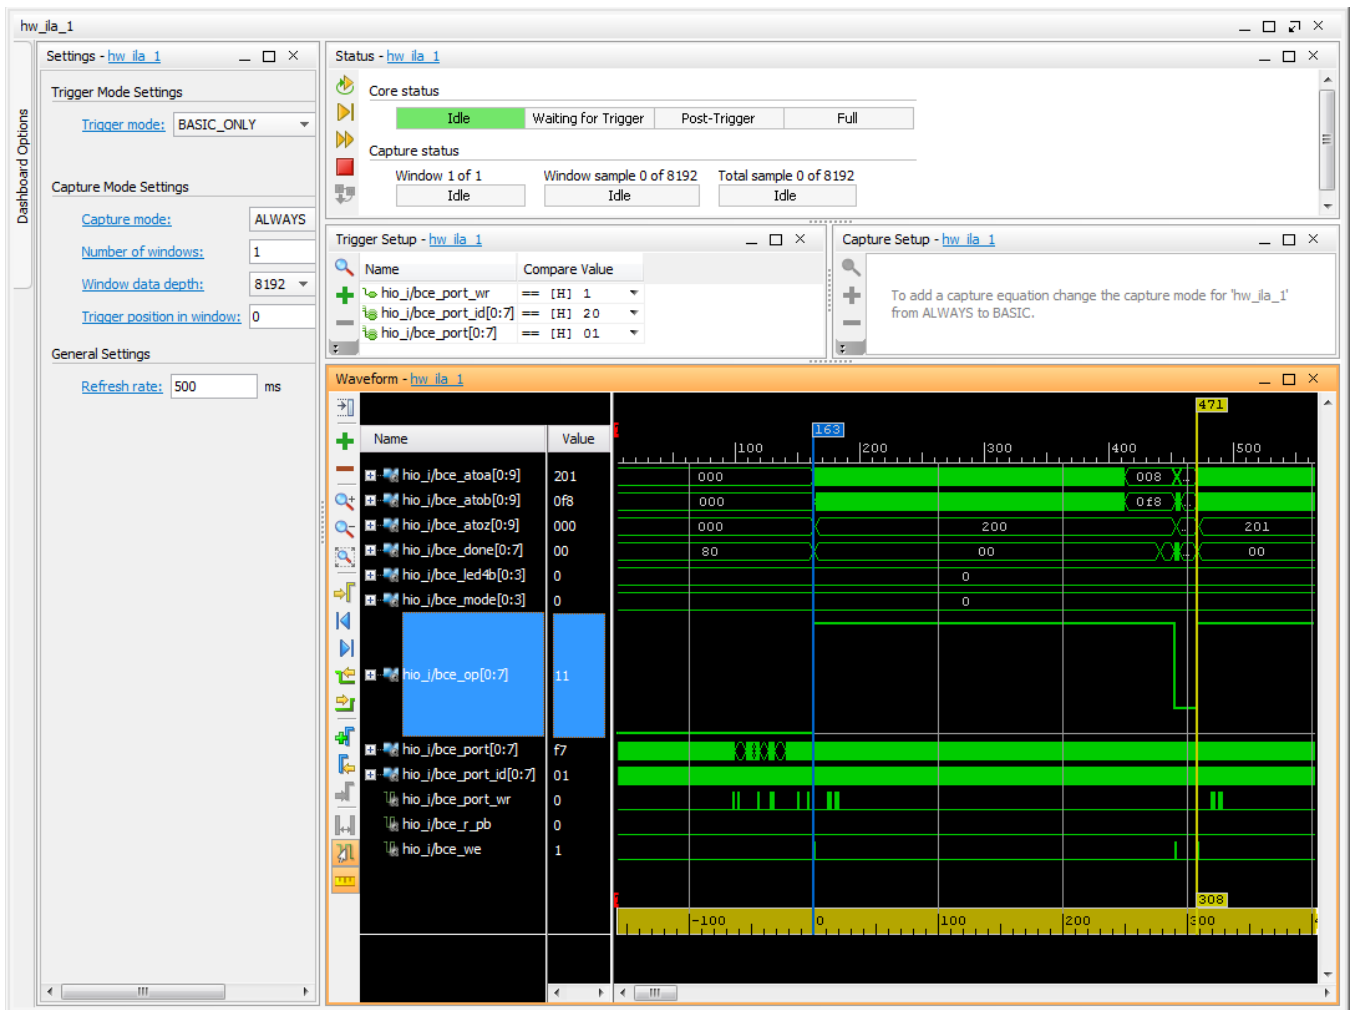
hw_ila_1

Dashboard Options

Settings - hw_ila_1

Trigger Mode Settings

Trigger mode: BASIC_ONLY

Capture Mode Settings

Capture mode: ALWAYS

Number of windows: 1

Window data depth: 8192

Trigger position in window: 0

General Settings

Refresh rate: 500 ms

Status - hw_ila_1

Core status

| Idle | Waiting for Trigger | Post-Trigger | Full |
|---|---|---|---|

Capture status

Window 1 of 1 Idle

Window sample 0 of 8192 Idle

Total sample 0 of 8192 Idle

Trigger Setup - hw_ila_1

| Name | Compare Value |
|---|---|
| hio_i/bce_port_wr | == [H] 1 |
| hio_i/bce_port_id[0:7] | == [H] 20 |
| hio_i/bce_port[0:7] | == [H] 01 |

Capture Setup - hw_ila_1

To add a capture equation change the capture mode for 'hw_ila_1' from ALWAYS to BASIC.

Waveform - hw_ila_1

| Name | Value |
|---|---|
| hio_i/bce_atoa[0:9] | 201 |
| hio_i/bce_atob[0:9] | 0f8 |
| hio_i/bce_atoz[0:9] | 000 |
| hio_i/bce_done[0:7] | 00 |
| hio_i/bce_led4b[0:3] | 0 |
| hio_i/bce_mode[0:3] | 0 |
| hio_i/bce_op[0:7] | 11 |
| hio_i/bce_port[0:7] | f7 |
| hio_i/bce_port_id[0:7] | 01 |
| hio_i/bce_port_wr | 0 |
| hio_i/bce_r_pb | 0 |
| hio_i/bce_we | 1 |

471 163 100 200 300 400 500

000 008 000 0f8 000 200 201 80 00 00 0 0

308 -100 0 100 200 300